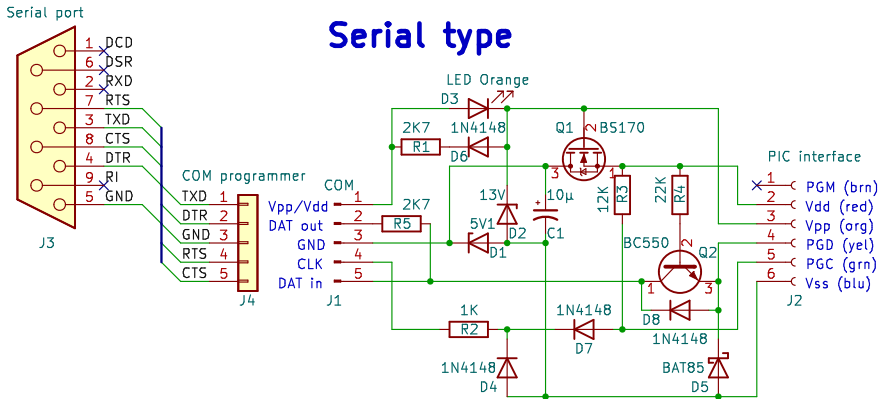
Serial port

Serial type

1 DCD
6 DSR
2 RXD
7 RTS
3 TXD
8 CTS
4 DTR
9 RI
5 GND

J3

COM programmer

TXD 1
DTR 2
GND 3
RTS 4
CTS 5

J4

LED Orange
D3
2K7
R1
1N4148
D6
Q1
BS170
3
2
1
COM
Vpp/Vdd 1
DAT out 2
GND 3
CLK 4
DAT in 5
J1
2K7
R5
13V
D2
5V1
D1
10µ
C1
12K
R3
22K
R4
BC550
2
Q2
1
3
D8
1N4148

PIC interface
1 PGM (brn)
2 Vdd (red)
3 Vpp (org)
4 PGD (yel)
5 PGC (grn)
6 Vss (blu)
J2

1K
R2
1N4148
D7
1N4148
D4
BAT85
D5